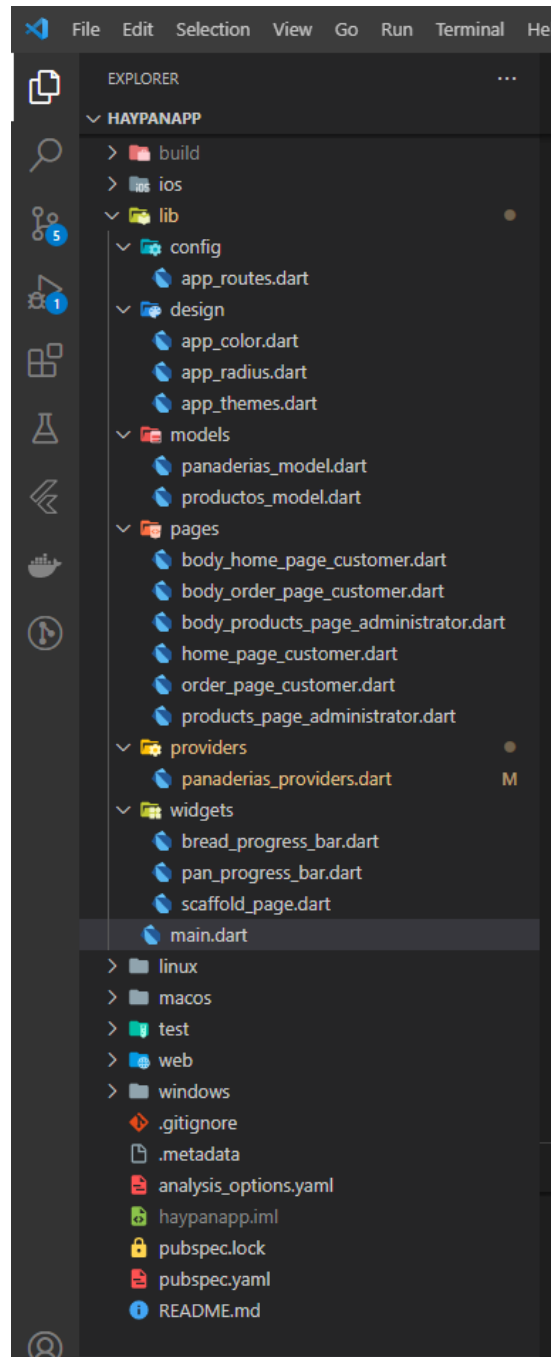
File Edit Selection View Go Run Terminal He

EXPLORER ...

HAYPANAPP
build
ios
lib
config
app_routes.dart
design
app_color.dart
app_radius.dart
app_themes.dart
models
panaderias_model.dart
productos_model.dart
pages
body_home_page_customer.dart
body_order_page_customer.dart
body_products_page_administrator.dart
home_page_customer.dart
order_page_customer.dart
products_page_administrator.dart
providers
panaderias_providers.dart M
widgets
bread_progress_bar.dart
pan_progress_bar.dart
scaffold_page.dart
main.dart
linux
macos
test
web
windows
.gitignore
.metadata
analysis_options.yaml
haypanapp.iml
pubspec.lock
pubspec.yaml
README.md

5
1